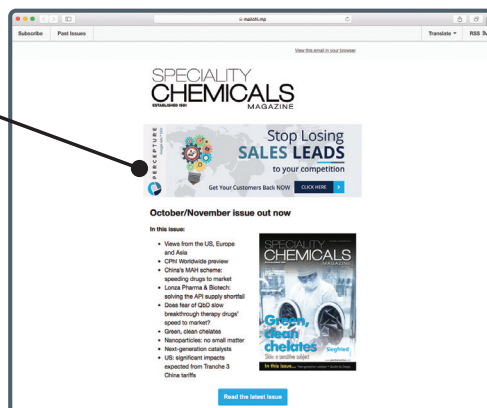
mailchi.mp

Subscribe Past Issues

Translate ▾ RSS

View this email in your browser

SPECIALITY CHEMICALS MAGAZINE
ESTABLISHED 1981

PERCEPTURE

Stop Losing SALES LEADS to your competition

Get Your Customers Back NOW CLICK HERE

October/November issue out now

In this issue:

- Views from the US, Europe and Asia
- CPhI Worldwide preview
- China's MAH scheme: speeding drugs to market
- Lonza Pharma & Biotech: solving the API supply shortfall
- Does fear of QbD slow breakthrough therapy drugs' speed to market?
- Green, clean chelates
- Nanoparticles: no small matter
- Next-generation catalysts
- US: significant impacts expected from Tranche 3 China tariffs

SPECIALITY CHEMICALS

Green, clean chelates

Siegfried

In this issue...

Read the latest issue